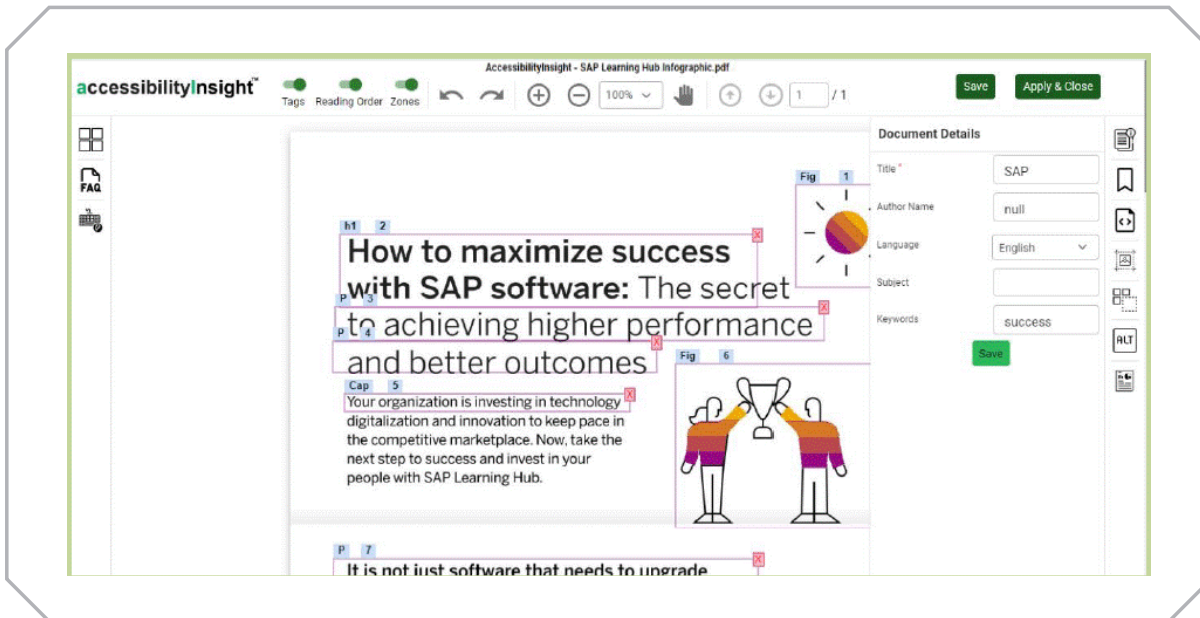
AccessibilityInsight - SAP Learning Hub Infographic.pdf

accessibilityInsight™

Tags Reading Order Zones

100%

1 /1

Save

Apply & Close

FAQ

Document Details

Title * SAP

Author Name null

Language English

Subject

Keywords success

Save

ALT

Fig 1

h1 2

How to maximize success with SAP software: The secret

P 3

to achieving higher performance

P 4

and better outcomes

Fig 6

Cap 5

Your organization is investing in technology digitalization and innovation to keep pace in the competitive marketplace. Now, take the next step to success and invest in your people with SAP Learning Hub.

P 7

It is not just software that needs to upgrade